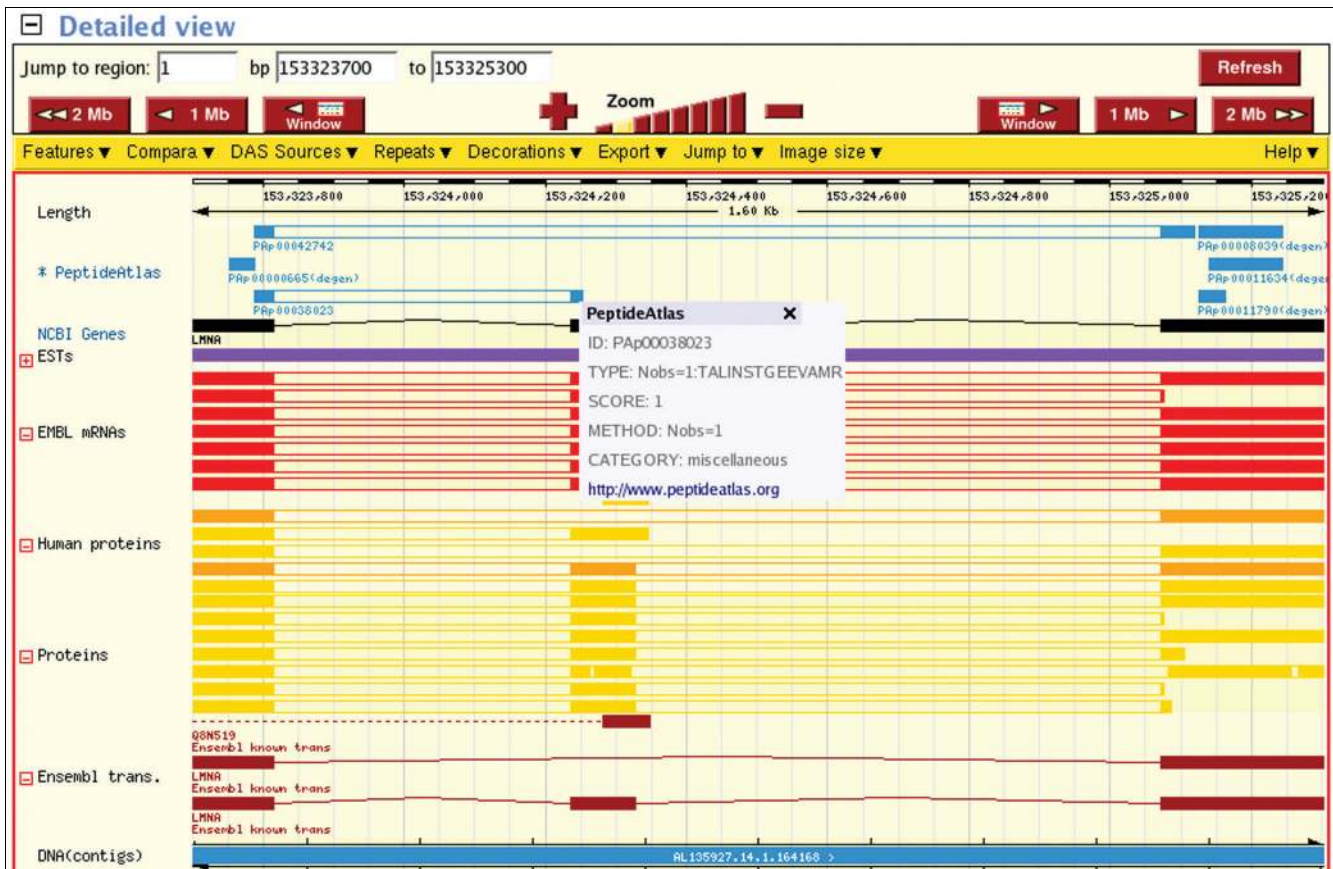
⊟ Detailed view

Jump to region: 1 bp 153323700 to 153325300 Refresh

◄◄ 2 Mb ◄ 1 Mb ◄ Window Zoom Window ► 1 Mb ► 2 Mb ►►

Features ▼ Compara ▼ DAS Sources ▼ Repeats ▼ Decorations ▼ Export ▼ Jump to ▼ Image size ▼ Help ▼

153,323,800 153,324,000 153,324,200 153,324,400 153,324,600 153,324,800 153,325,000 153,325,20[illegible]

Length 1.60 Kb

PAp00042742 PAp00008039(degen)

* PeptideAtlas PAp00000665(degen) PAp00011634(degen)

PAp00038023 PAp00011790(degen)

NCBI Genes LMNA

ESTs

EMBL mRNAs

PeptideAtlas
ID: PAp00038023
TYPE: Nobs=1:TALINSTGEEVAMR
SCORE: 1
METHOD: Nobs=1
CATEGORY: miscellaneous
http://www.peptideatlas.org

Human proteins

Proteins

Q8N519
Ensembl known trans

Ensembl trans.
LMNA
Ensembl known trans

LMNA
Ensembl known trans

DNA(contigs) AL135927.14.1.164168 >